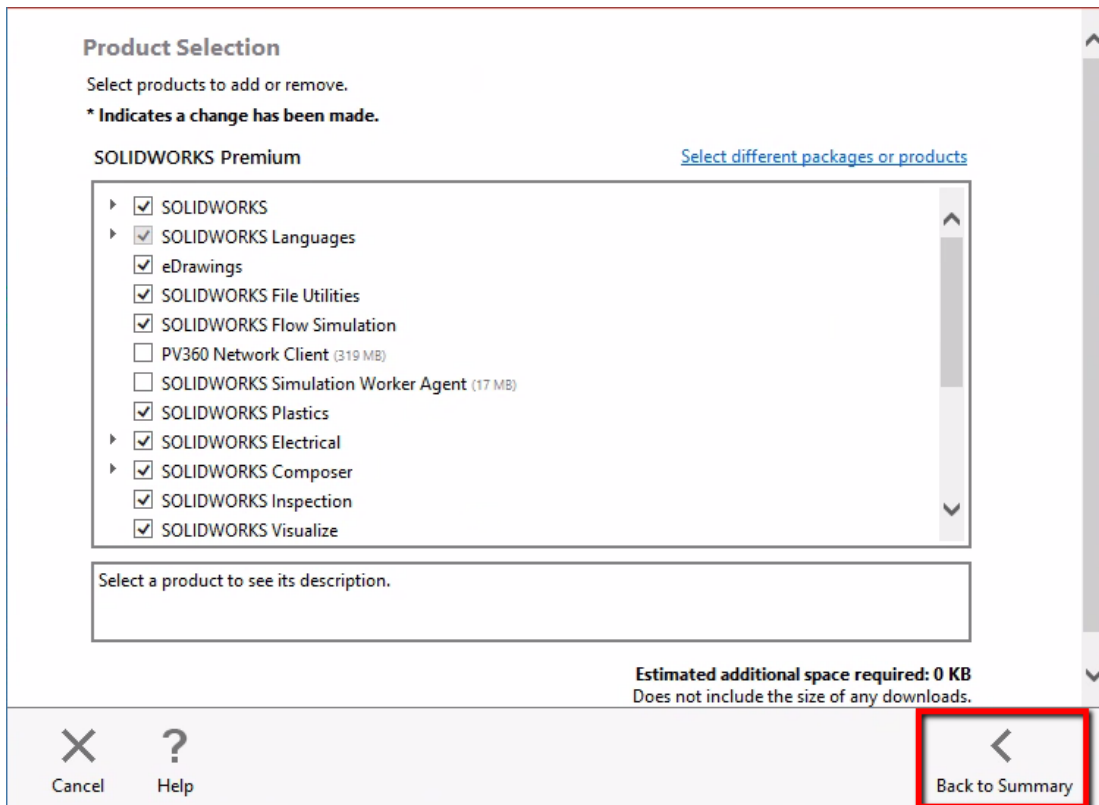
Product Selection

Select products to add or remove.

* Indicates a change has been made.

SOLIDWORKS Premium

Select different packages or products

SOLIDWORKS
SOLIDWORKS Languages
eDrawings
SOLIDWORKS File Utilities
SOLIDWORKS Flow Simulation
PV360 Network Client (319 MB)
SOLIDWORKS Simulation Worker Agent (17 MB)
SOLIDWORKS Plastics
SOLIDWORKS Electrical
SOLIDWORKS Composer
SOLIDWORKS Inspection
SOLIDWORKS Visualize

Select a product to see its description.

Estimated additional space required: 0 KB
Does not include the size of any downloads.

Cancel

Help

Back to Summary